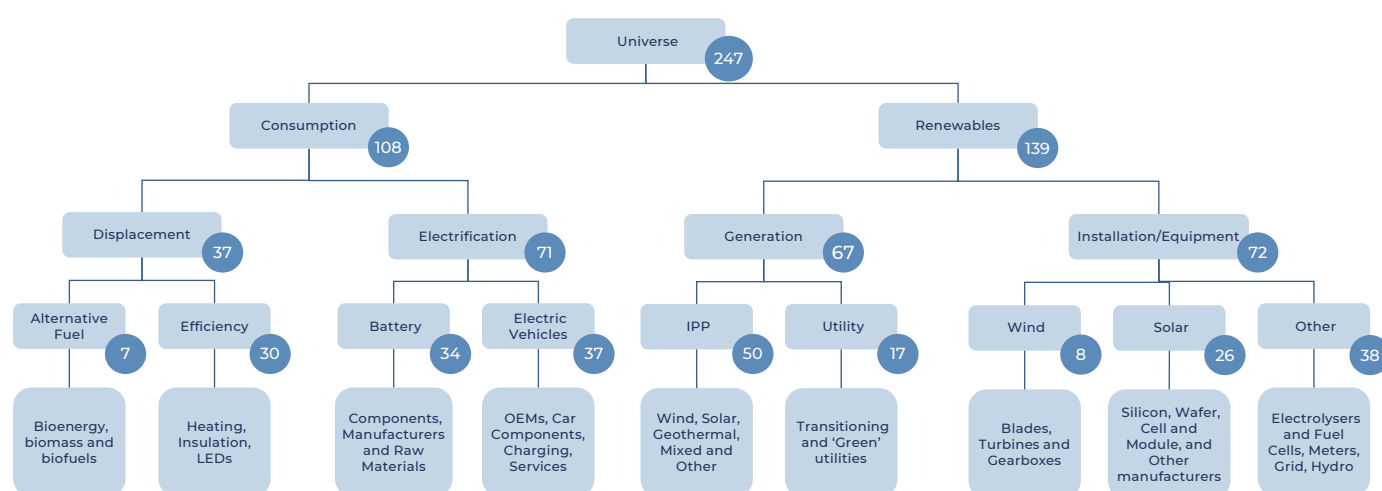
Universe 247

Consumption 108

Renewables 139

Displacement 37

Electrification 71

Generation 67

Installation/Equipment 72

Alternative Fuel 7

Efficiency 30

Battery 34

Electric Vehicles 37

IPP 50

Utility 17

Wind 8

Solar 26

Other 38

Bioenergy, biomass and biofuels

Heating, Insulation, LEDs

Components, Manufacturers and Raw Materials

OEMs, Car Components, Charging, Services

Wind, Solar, Geothermal, Mixed and Other

Transitioning and 'Green' utilities

Blades, Turbines and Gearboxes

Silicon, Wafer, Cell and Module, and Other manufacturers

Electrolysers and Fuel Cells, Meters, Grid, Hydro